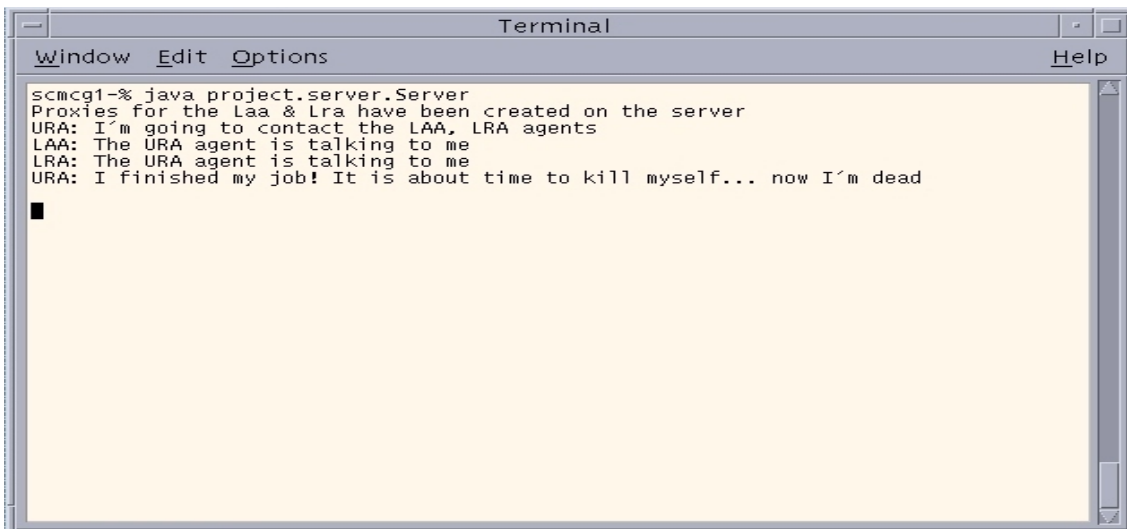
Terminal

Window Edit Options Help

scmcg1-% java project.server.Server
Proxies for the Laa & Lra have been created on the server
URA: I´m going to contact the LAA, LRA agents
LAA: The URA agent is talking to me
LRA: The URA agent is talking to me
URA: I finished my job! It is about time to kill myself... now I´m dead